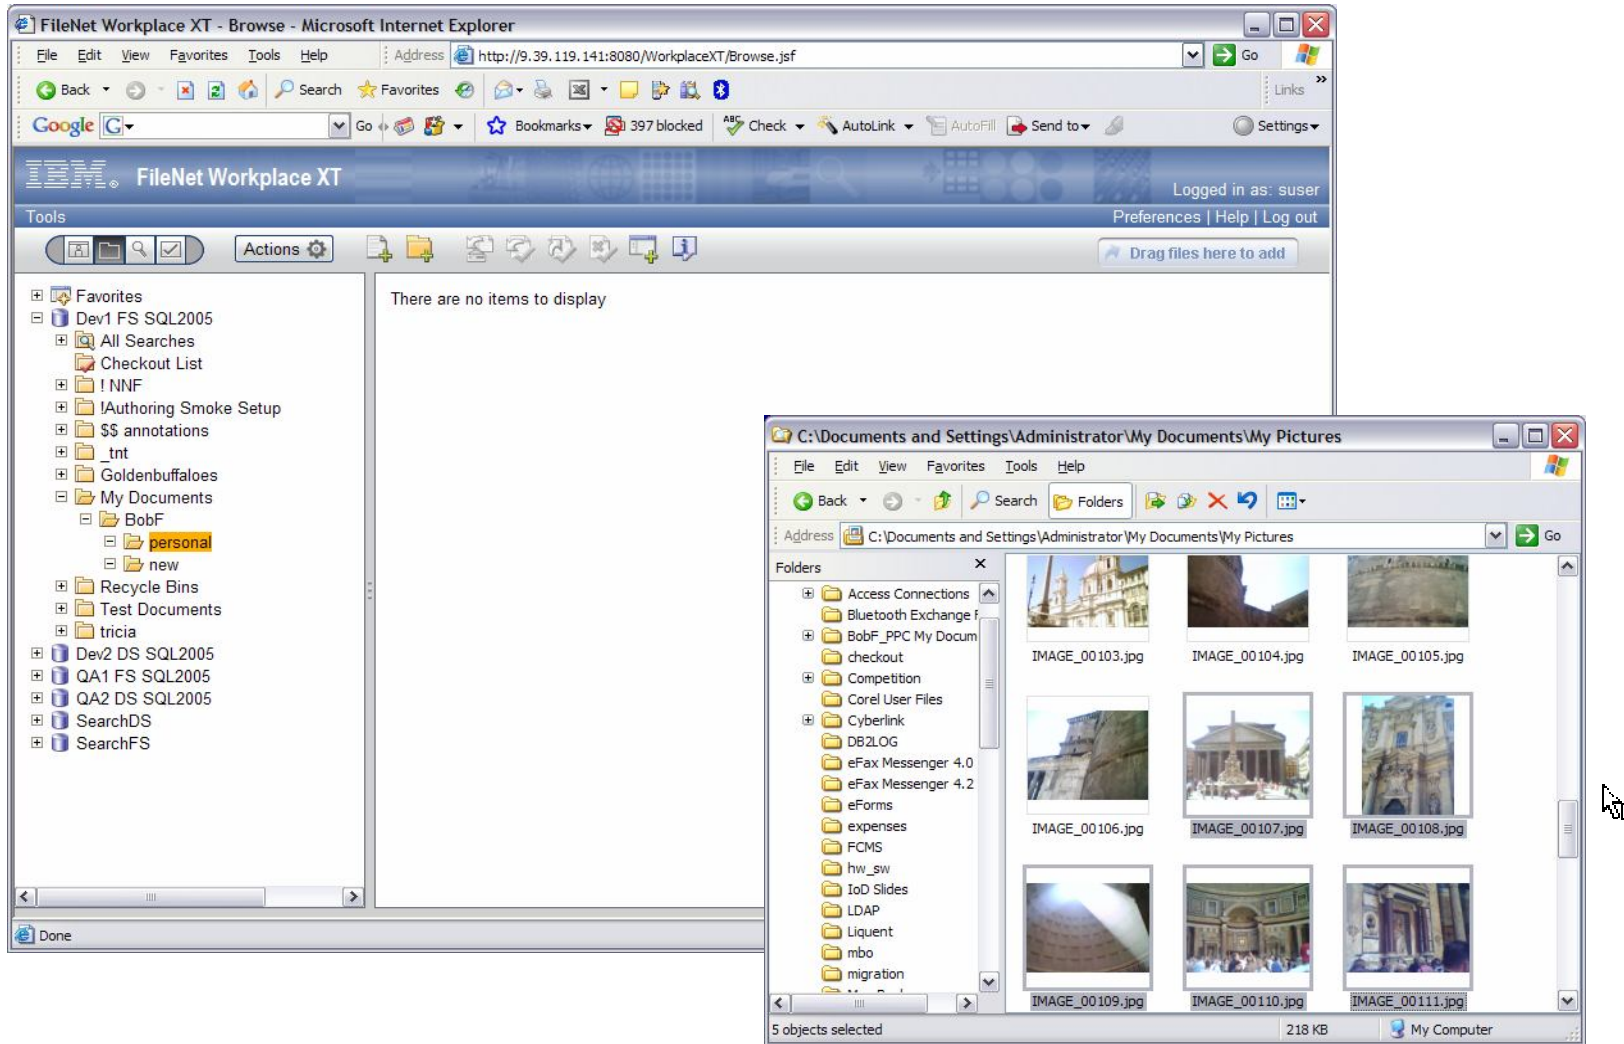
FileNet Workplace XT - Browse - Microsoft Internet Explorer

File Edit View Favorites Tools Help
Address http://9.39.119.141:8080/WorkplaceXT/Browse.jsf
Go
Back Search Favorites
Links
Google G Go Bookmarks 397 blocked Check AutoLink AutoFill Send to Settings

IBM. FileNet Workplace XT
Logged in as: suser
Tools
Preferences | Help | Log out
Actions
Drag files here to add

Favorites
Dev1 FS SQL2005
All Searches
Checkout List
! NNF
!Authoring Smoke Setup
$$ annotations
_tnt
Goldenbuffaloes
My Documents
BobF
personal
new
Recycle Bins
Test Documents
tricia
Dev2 DS SQL2005
QA1 FS SQL2005
QA2 DS SQL2005
SearchDS
SearchFS

There are no items to display

Done

C:\Documents and Settings\Administrator\My Documents\My Pictures
File Edit View Favorites Tools Help
Back Search Folders
Address C:\Documents and Settings\Administrator\My Documents\My Pictures
Go
Folders
Access Connections
Bluetooth Exchange F
BobF_PPC My Docum
checkout
Competition
Corel User Files
Cyberlink
DB2LOG
eFax Messenger 4.0
eFax Messenger 4.2
eForms
expenses
FCMS
hw_sw
IoD Slides
LDAP
Liquent
mbo
migration

IMAGE_00103.jpg
IMAGE_00104.jpg
IMAGE_00105.jpg
IMAGE_00106.jpg
IMAGE_00107.jpg
IMAGE_00108.jpg
IMAGE_00109.jpg
IMAGE_00110.jpg
IMAGE_00111.jpg

5 objects selected
218 KB
My Computer